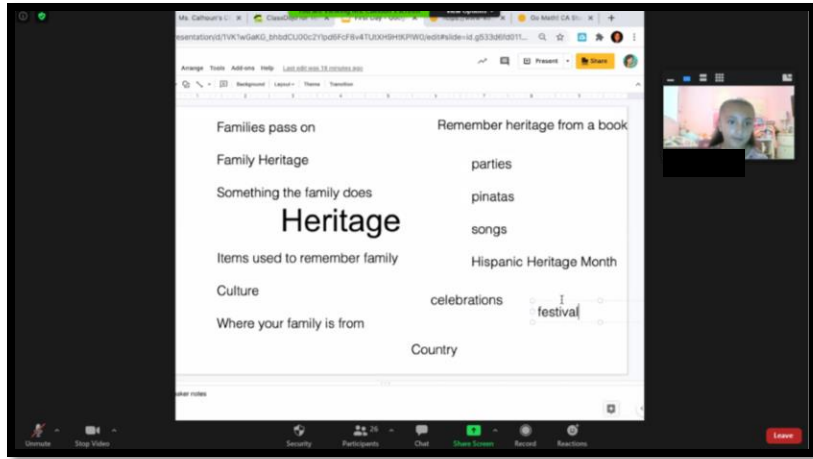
Ms. Calhoun's C
ClassDojo
First Day - Goo
Go Math! CA Stu

esentation/d/1VK1wGaKG_bhbdCU0Oc2Y1pd6FcF8v4TUtXHSHtKPW0/edit#slide=id.g533d6fd01f...

Arrange Tools Add-ons Help Last edit was 18 minutes ago

Present Share

Background Layout Theme Transition

Families pass on

Remember heritage from a book

Family Heritage

parties

Something the family does

pinatas

Heritage

songs

Items used to remember family

Hispanic Heritage Month

Culture

celebrations

festival

Where your family is from

Country

aker notes

Unmute Stop Video Security Participants 26 Chat Share Screen Record Reactions Leave